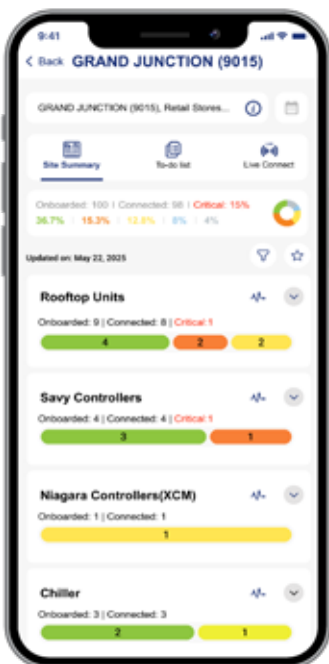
9:41

Back GRAND JUNCTION (9015)

GRAND JUNCTION (9015), Retail Stores...

Site Summary
To-do list
Live Connect

Onboarded: 100 | Connected: 98 | Critical: 15%
36.7% | 15.3% | 12.8% | 8% | 4%

Updated on: May 22, 2025

Rooftop Units
Onboarded: 9 | Connected: 8 | Critical 1
4
2
2

Savy Controllers
Onboarded: 4 | Connected: 4 | Critical 1
3
1

Niagara Controllers(XCM)
Onboarded: 1 | Connected: 1
1

Chiller
Onboarded: 3 | Connected: 3
2
1